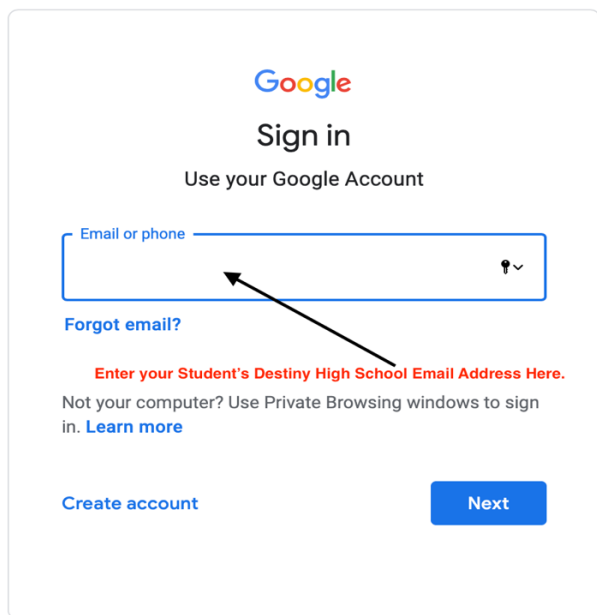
Google

Sign in

Use your Google Account

Email or phone

Forgot email?

Enter your Student's Destiny High School Email Address Here.

Not your computer? Use Private Browsing windows to sign in. Learn more

Create account

Next